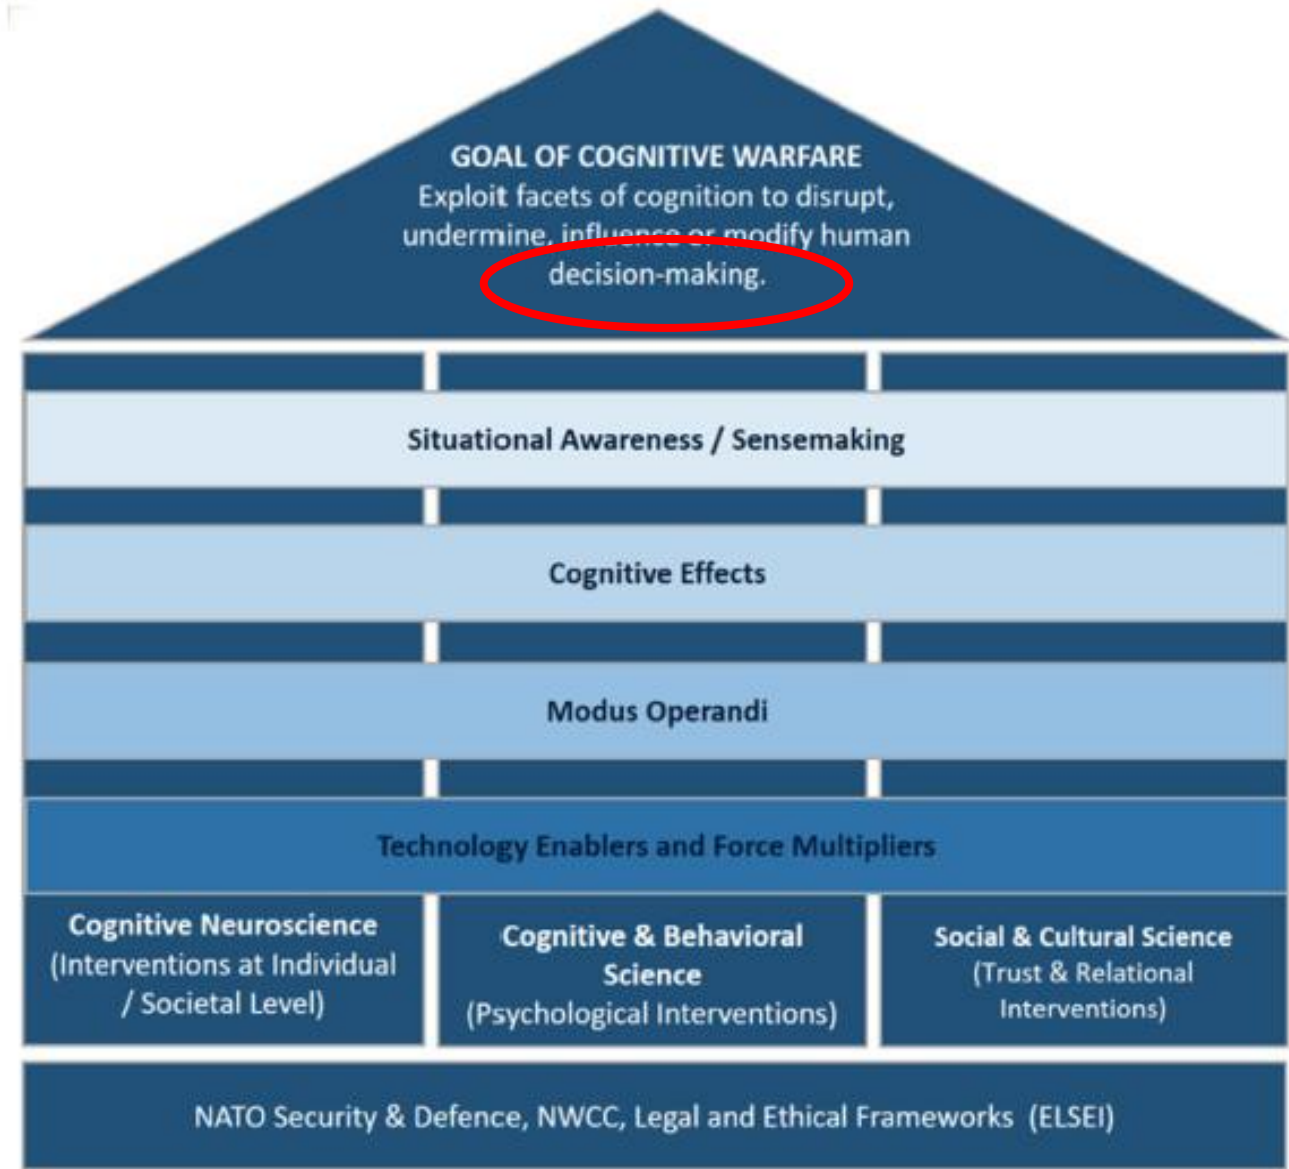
GOAL OF COGNITIVE WARFARE
Exploit facets of cognition to disrupt, undermine, influence or modify human decision-making.

Situational Awareness / Sensemaking

Cognitive Effects

Modus Operandi

Technology Enablers and Force Multipliers

Cognitive Neuroscience
(Interventions at Individual / Societal Level)

Cognitive & Behavioral Science
(Psychological Interventions)

Social & Cultural Science
(Trust & Relational Interventions)

NATO Security & Defence, NWCC, Legal and Ethical Frameworks (ELSEI)